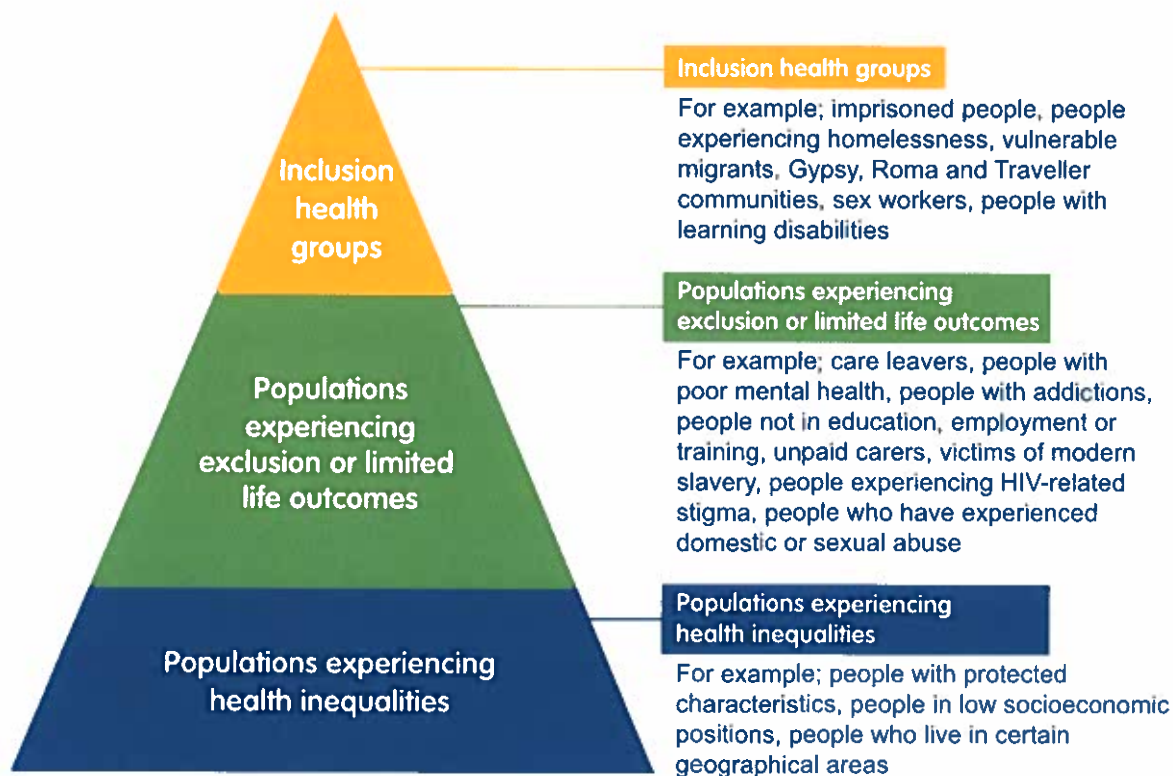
Inclusion health groups

Populations experiencing exclusion or limited life outcomes

Populations experiencing health inequalities

Inclusion health groups

For example; imprisoned people, people experiencing homelessness, vulnerable migrants, Gypsy, Roma and Traveller communities, sex workers, people with learning disabilities

Populations experiencing exclusion or limited life outcomes

For example; care leavers, people with poor mental health, people with addictions, people not in education, employment or training, unpaid carers, victims of modern slavery, people experiencing HIV-related stigma, people who have experienced domestic or sexual abuse

Populations experiencing health inequalities

For example; people with protected characteristics, people in low socioeconomic positions, people who live in certain geographical areas